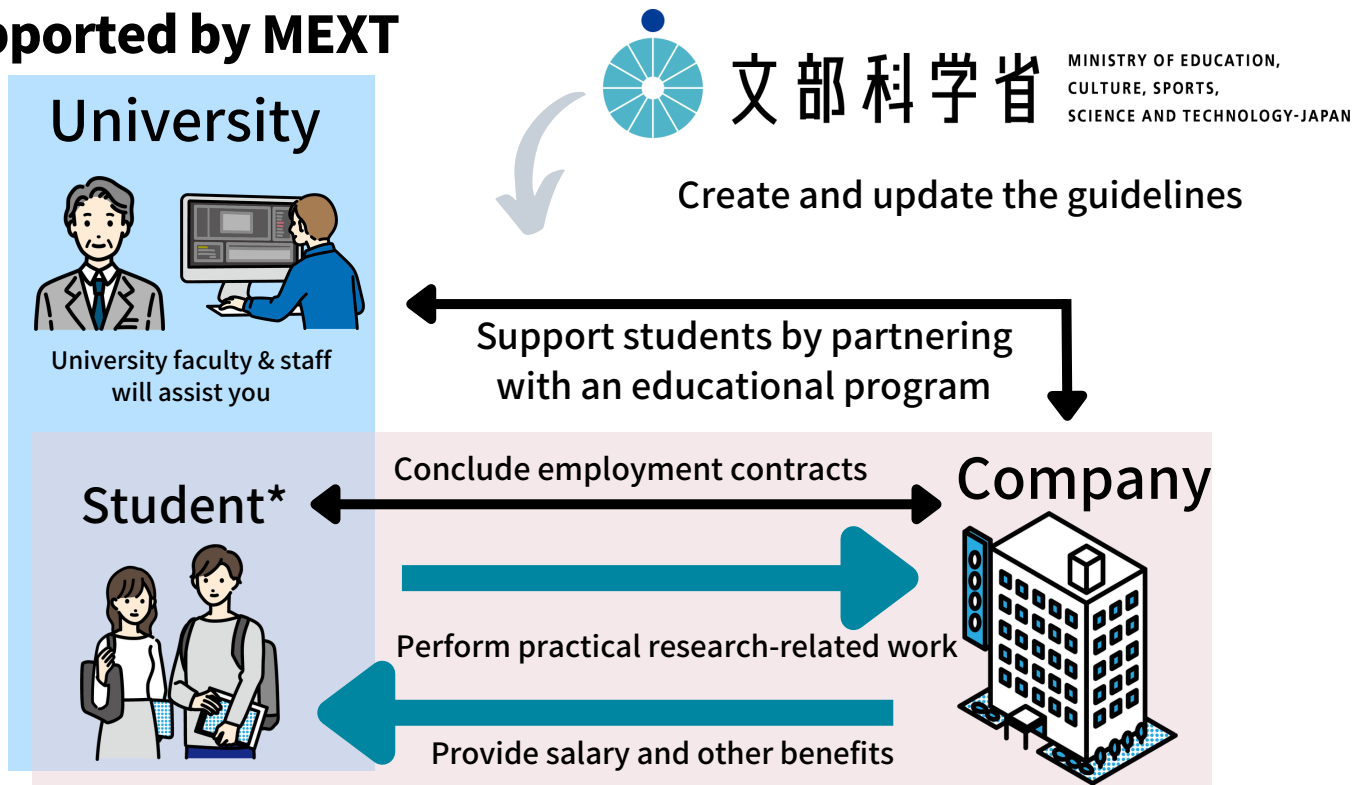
pported by MEXT

文部科学省 MINISTRY OF EDUCATION, CULTURE, SPORTS, SCIENCE AND TECHNOLOGY-JAPAN

University

University faculty & staff will assist you

Create and update the guidelines

Support students by partnering with an educational program

Conclude employment contracts

Student*

Company

Perform practical research-related work

Provide salary and other benefits